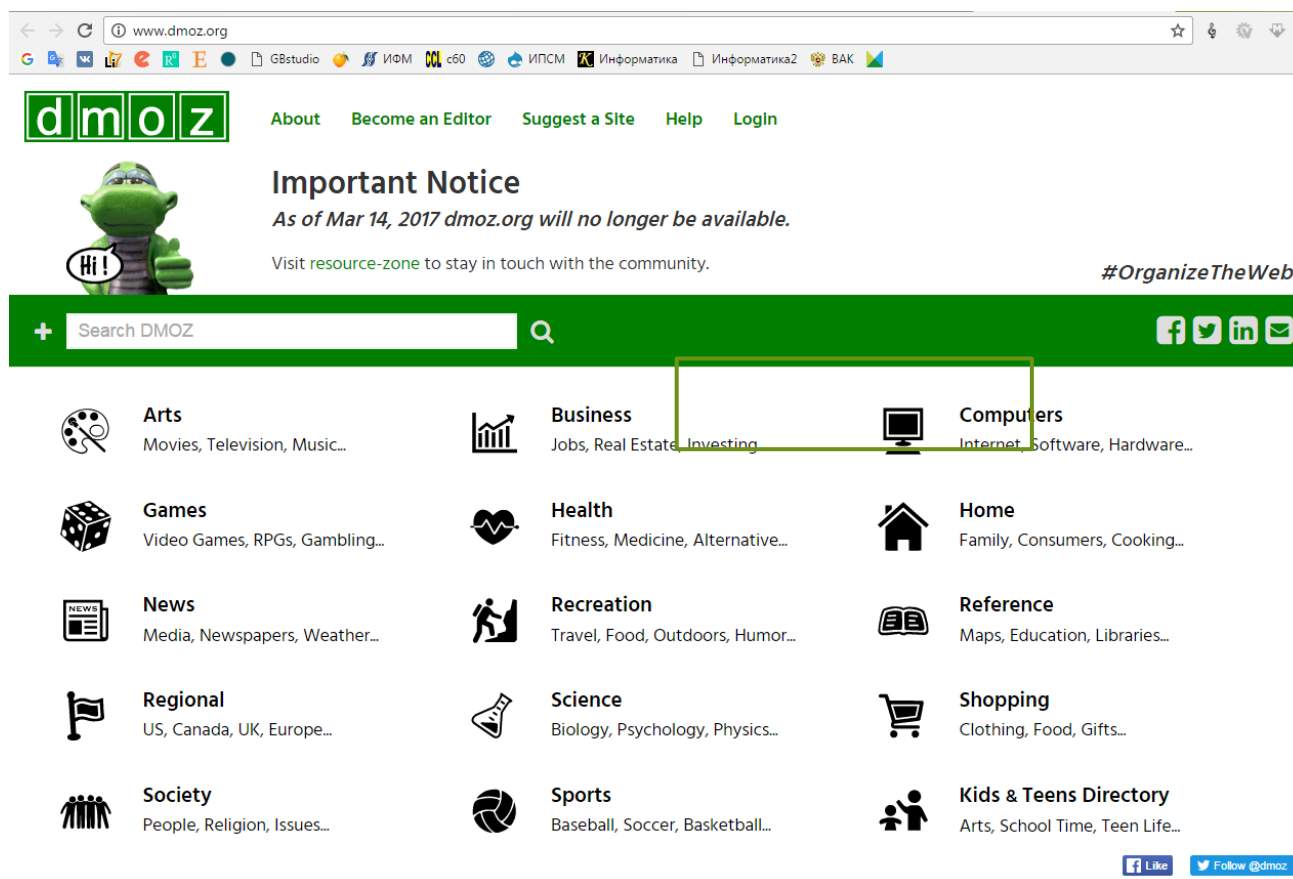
www.dmoz.org

GBstudio ИФМ c60 ИПСМ Информатика Информатика2 ВАК

dmoz

About Become an Editor Suggest a Site Help Login

Hi!

Important Notice

As of Mar 14, 2017 dmoz.org will no longer be available.

Visit resource-zone to stay in touch with the community.

#OrganizeTheWeb

Search DMOZ

Arts
Movies, Television, Music...

Business
Jobs, Real Estate, Investing...

Computers
Internet, Software, Hardware...

Games
Video Games, RPGs, Gambling...

Health
Fitness, Medicine, Alternative...

Home
Family, Consumers, Cooking...

NEWS

News
Media, Newspapers, Weather...

Recreation
Travel, Food, Outdoors, Humor...

Reference
Maps, Education, Libraries...

Regional
US, Canada, UK, Europe...

Science
Biology, Psychology, Physics...

Shopping
Clothing, Food, Gifts...

Society
People, Religion, Issues...

Sports
Baseball, Soccer, Basketball...

Kids & Teens Directory
Arts, School Time, Teen Life...

Like Follow @dmoz